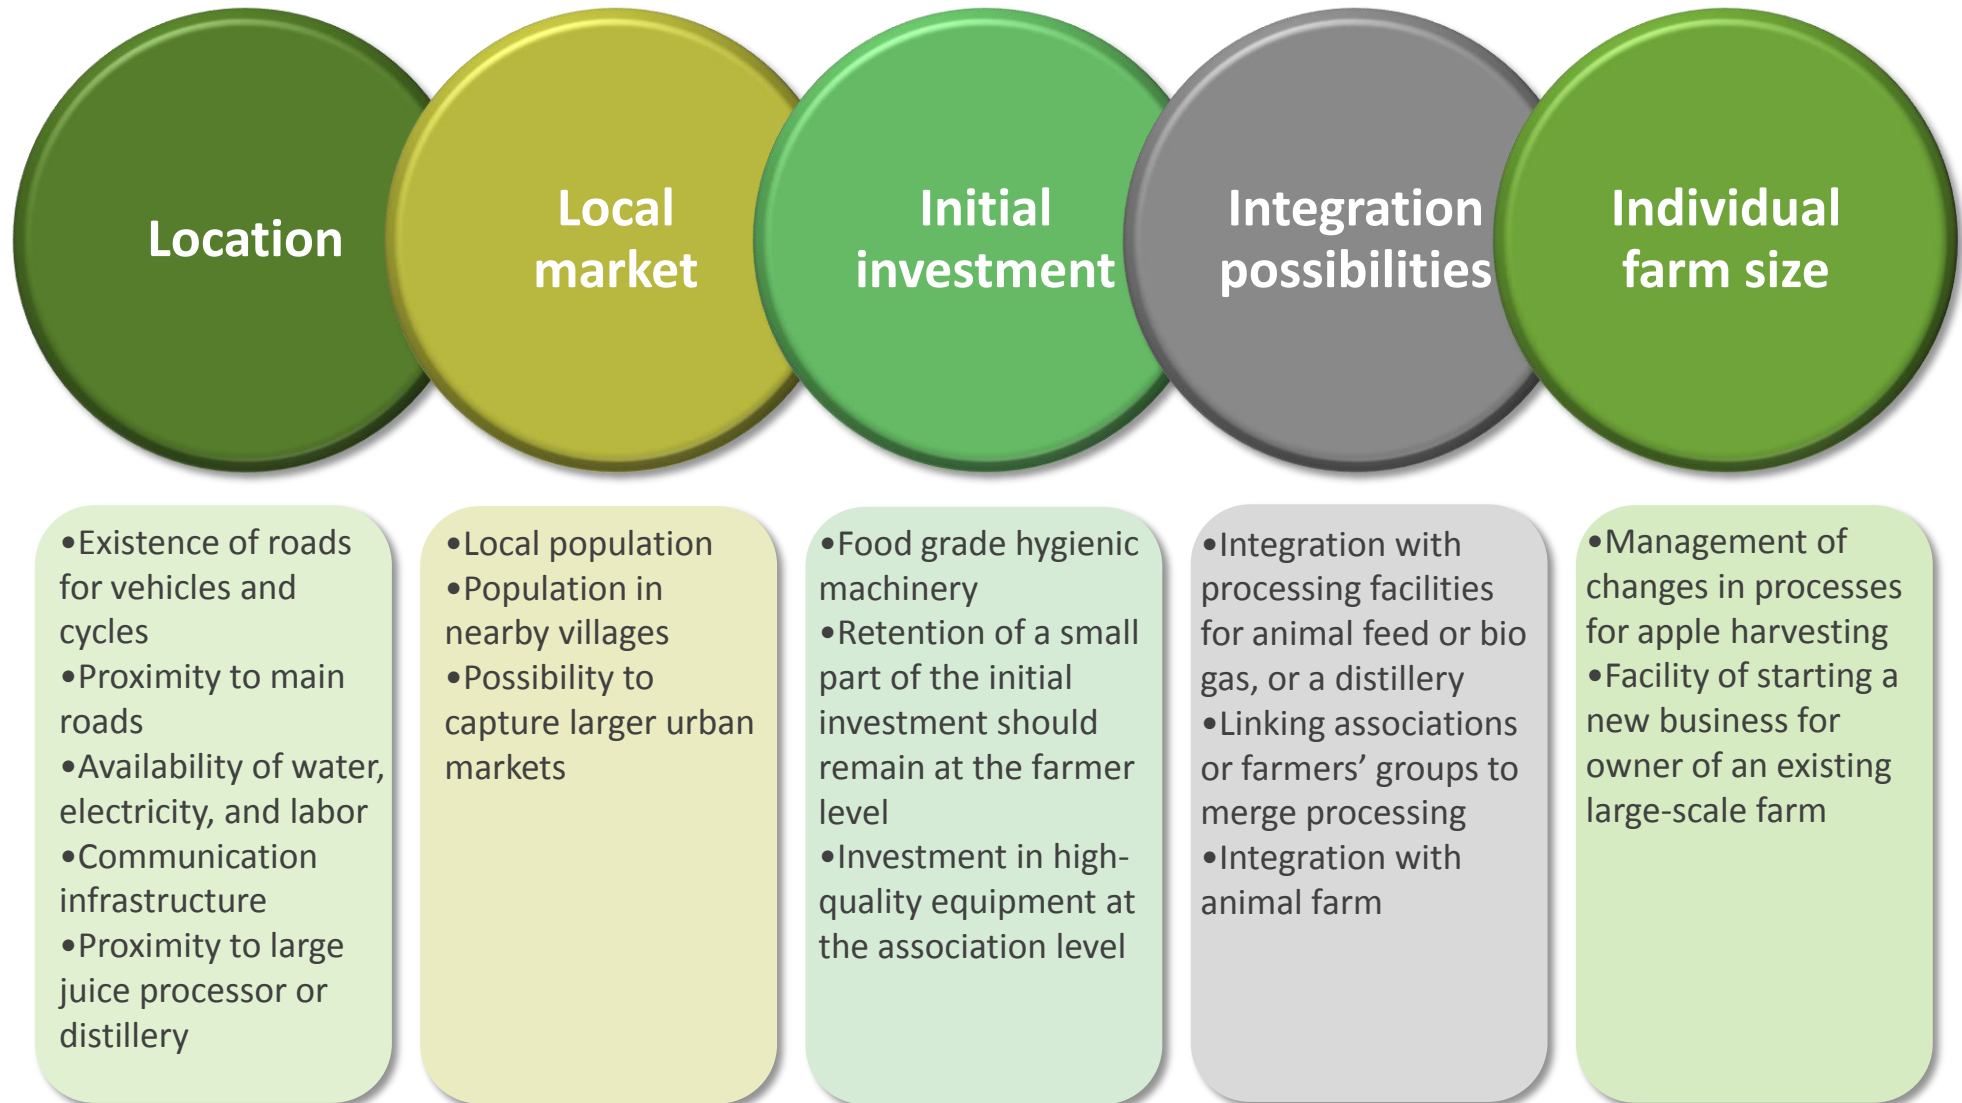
Location

•Existence of roads for vehicles and cycles
•Proximity to main roads
•Availability of water, electricity, and labor
•Communication infrastructure
•Proximity to large juice processor or distillery

Local market

•Local population
•Population in nearby villages
•Possibility to capture larger urban markets

Initial investment

•Food grade hygienic machinery
•Retention of a small part of the initial investment should remain at the farmer level
•Investment in high-quality equipment at the association level

Integration possibilities

•Integration with processing facilities for animal feed or bio gas, or a distillery
•Linking associations or farmers' groups to merge processing
•Integration with animal farm

Individual farm size

•Management of changes in processes for apple harvesting
•Facility of starting a new business for owner of an existing large-scale farm